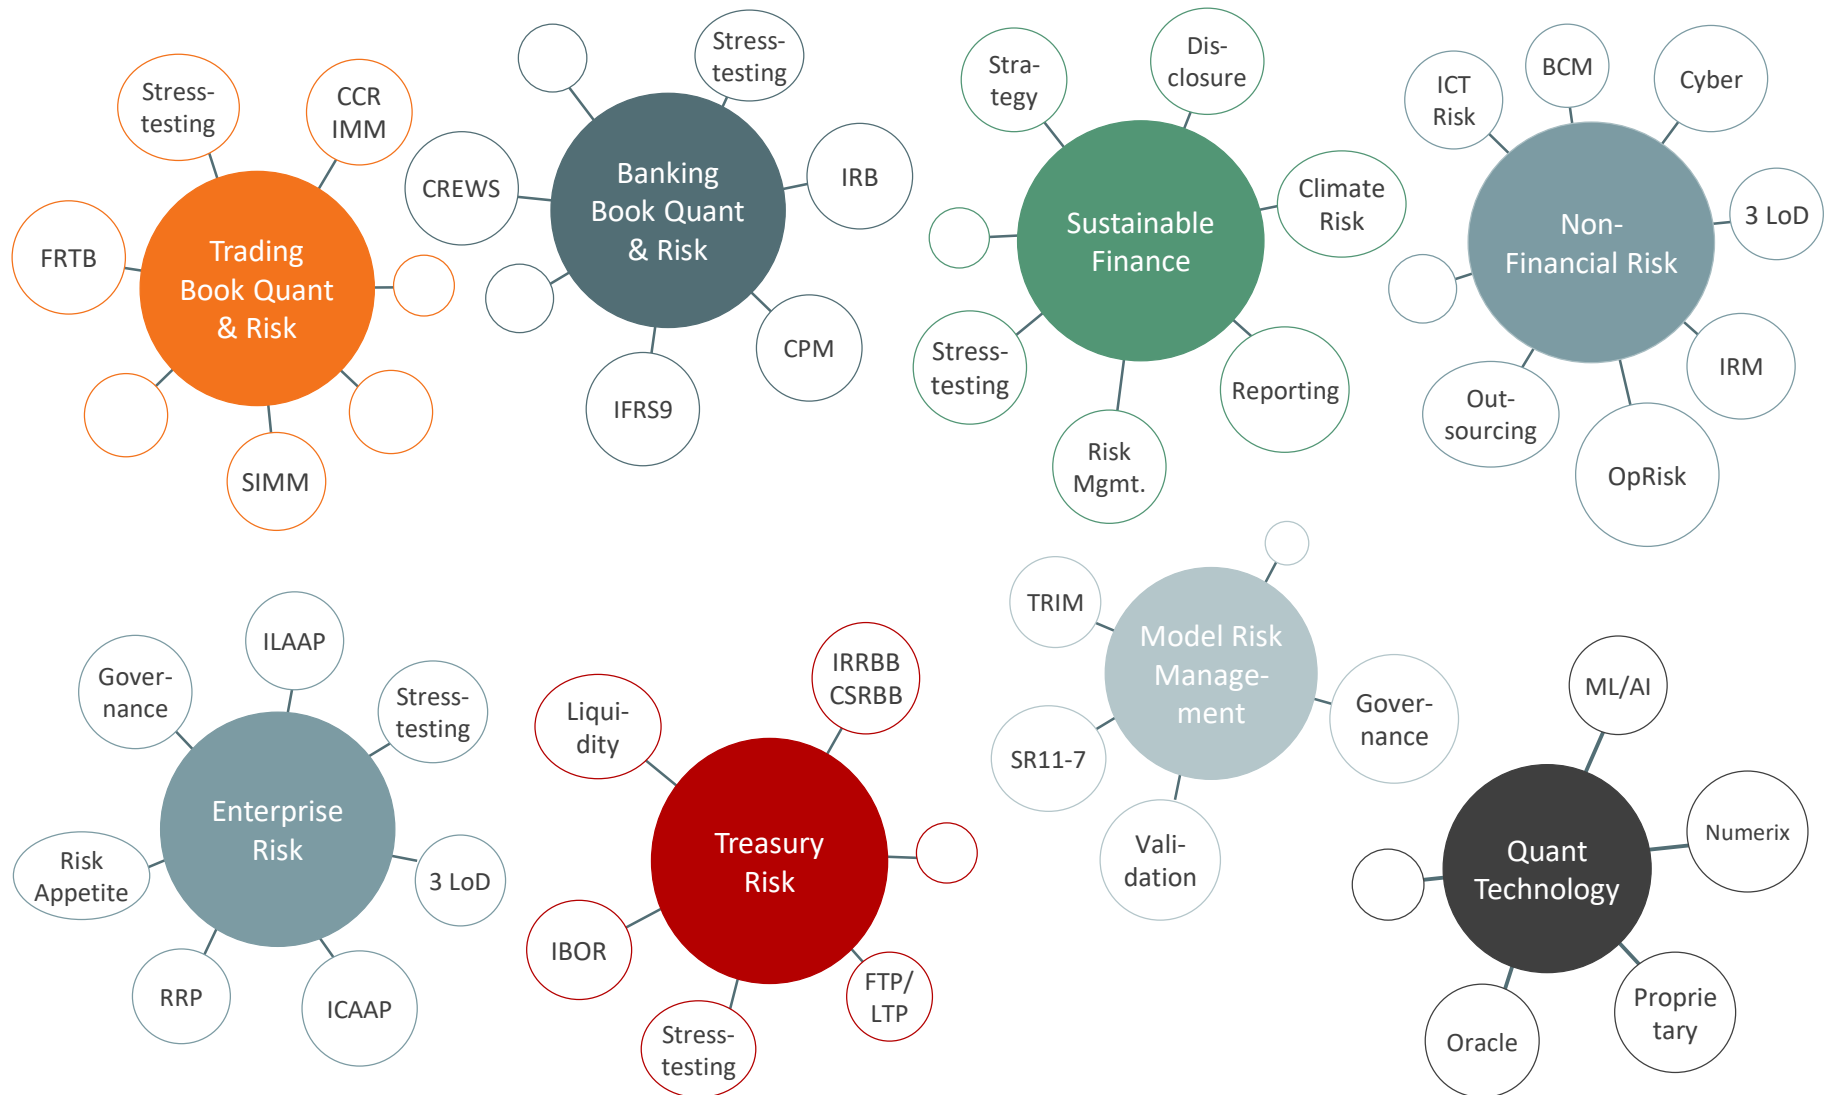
Trading Book Quant & Risk

Stress-testing

CCR IMM

FRTB

SIMM

Banking Book Quant & Risk

Stress-testing

CREWS

IRB

CPM

IFRS9

Sustainable Finance

Stra-tegy

Dis-closure

Climate Risk

Stress-testing

Reporting

Risk Mgmt.

Non-Financial Risk

ICT Risk

BCM

Cyber

3 LoD

IRM

OpRisk

Out-sourcing

Model Risk Manage-ment

TRIM

SR11-7

Gover-nance

Vali-dation

Enterprise Risk

Gover-nance

ILAAP

Stress-testing

3 LoD

Risk Appetite

RRP

ICAAP

Treasury Risk

Liqui-dity

IRRBB CSRBB

IBOR

FTP/ LTP

Stress-testing

Quant Technology

ML/AI

Numerix

Proprie tary

Oracle